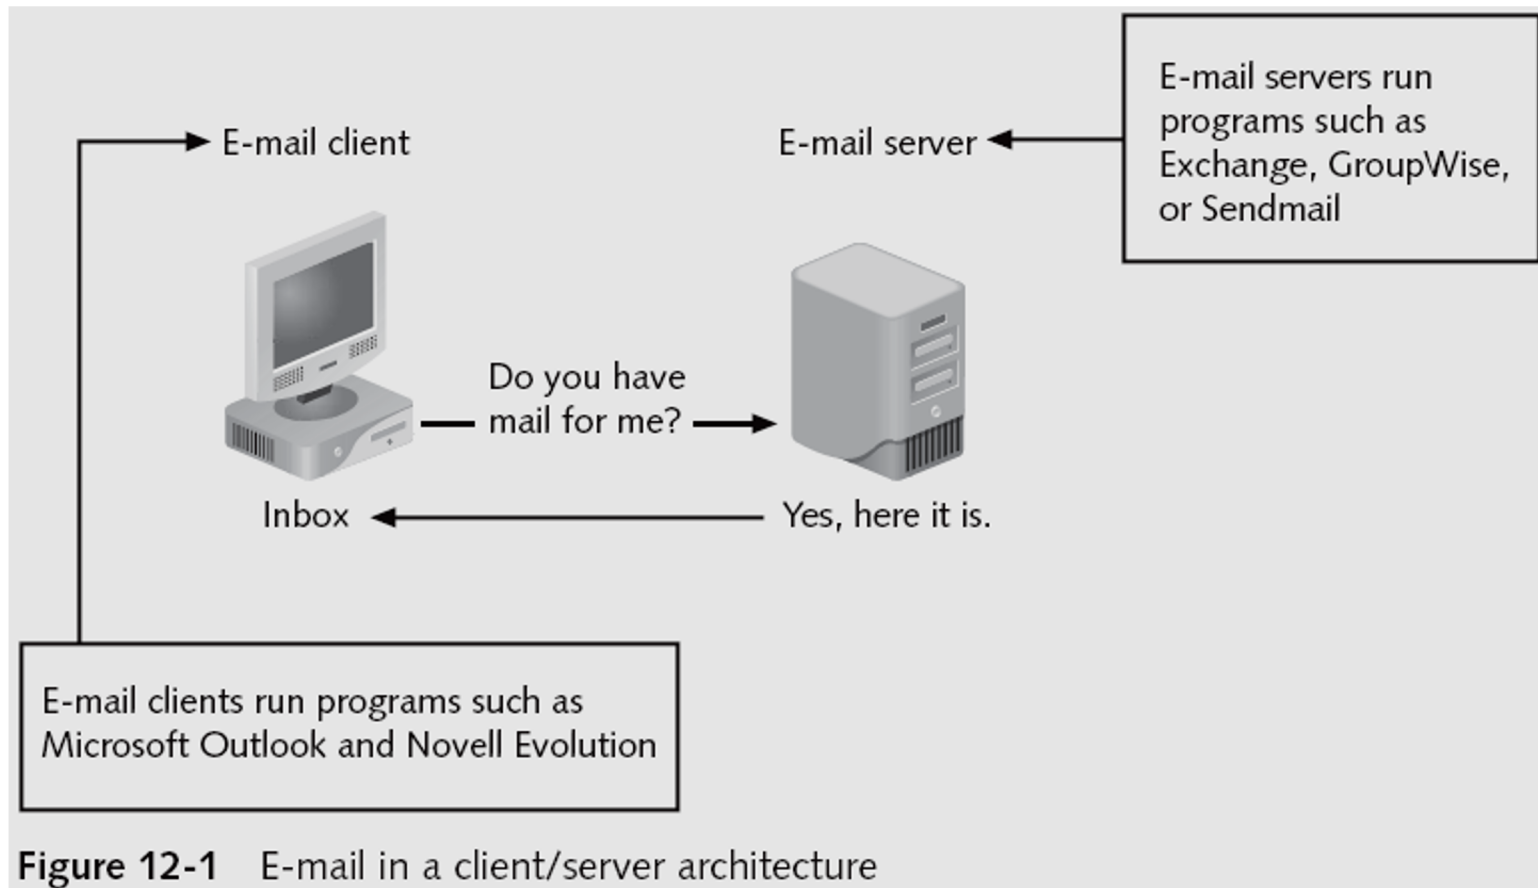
E-mail client

E-mail server

E-mail servers run programs such as Exchange, GroupWise, or Sendmail

Do you have mail for me?

Inbox

Yes, here it is.

E-mail clients run programs such as Microsoft Outlook and Novell Evolution

Figure 12-1 E-mail in a client/server architecture